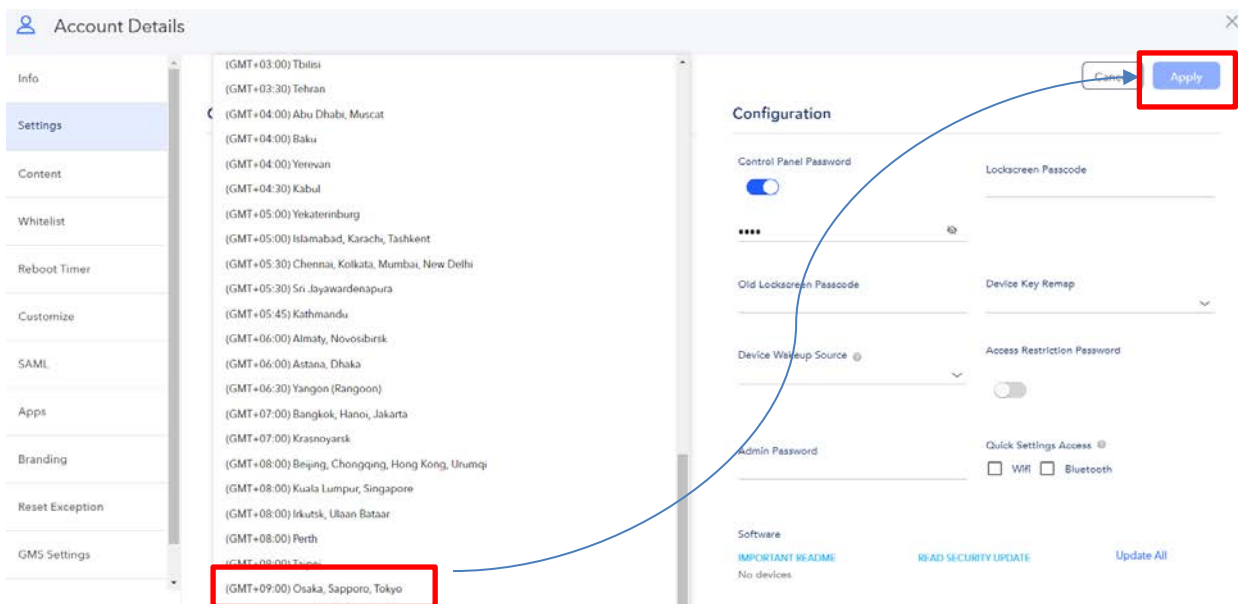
Account Details

Info
Settings
Content
Whitelist
Reboot Timer
Customize
SAML
Apps
Branding
Reset Exception
GMS Settings

(GMT+03:00) Tbilisi
(GMT+03:30) Tehran
(GMT+04:00) Abu Dhabi, Muscat
(GMT+04:00) Baku
(GMT+04:00) Yerevan
(GMT+04:30) Kabul
(GMT+05:00) Yekaterinburg
(GMT+05:00) Islamabad, Karachi, Tashkent
(GMT+05:30) Chennai, Kolkata, Mumbai, New Delhi
(GMT+05:30) Sri Jayawardenapura
(GMT+05:45) Kathmandu
(GMT+06:00) Almaty, Novosibirsk
(GMT+06:00) Astana, Dhaka
(GMT+06:30) Yangon (Rangoon)
(GMT+07:00) Bangkok, Hanoi, Jakarta
(GMT+07:00) Krasnoyarsk
(GMT+08:00) Beijing, Chongqing, Hong Kong, Urumqi
(GMT+08:00) Kuala Lumpur, Singapore
(GMT+08:00) Irkutsk, Ulaan Bataar
(GMT+08:00) Perth
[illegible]
(GMT+09:00) Osaka, Sapporo, Tokyo

Canc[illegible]
Apply

Configuration

Control Panel Password
••••
Lockscreen Passcode
Old Lockscreen Passcode
Device Key Remap
Device Wakeup Source
Access Restriction Password
Admin Password
Quick Settings Access
Wifi
Bluetooth

Software
IMPORTANT README
READ SECURITY UPDATE
Update All
No devices